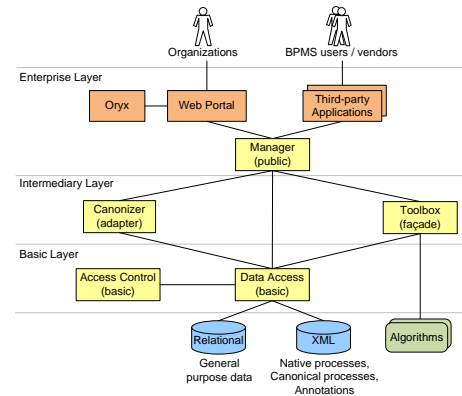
Organizations

BPMS users / vendors

Enterprise Layer

Oryx

Web Portal

Third-party Applications

Manager (public)

Intermediary Layer

Canonizer (adapter)

Toolbox (façade)

Basic Layer

Access Control (basic)

Data Access (basic)

Relational

General purpose data

XML

Native processes, Canonical processes, Annotations

Algorithms